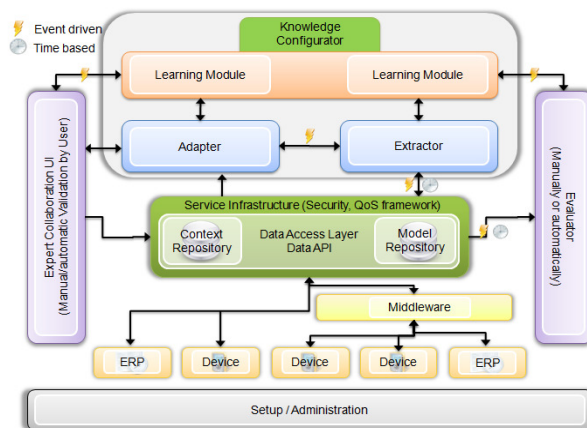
Event driven
Time based

Knowledge Configurator

Learning Module
Learning Module

Adapter
Extractor

Expert Collaboration UI (Manual/automatic Validation by User)

Evaluator (Manually or automatically)

Service Infrastructure (Security, QoS framework)
Context Repository
Data Access Layer
Data API
Model Repository

Middleware

ERP
Device
Device
Device
ERP

Setup / Administration